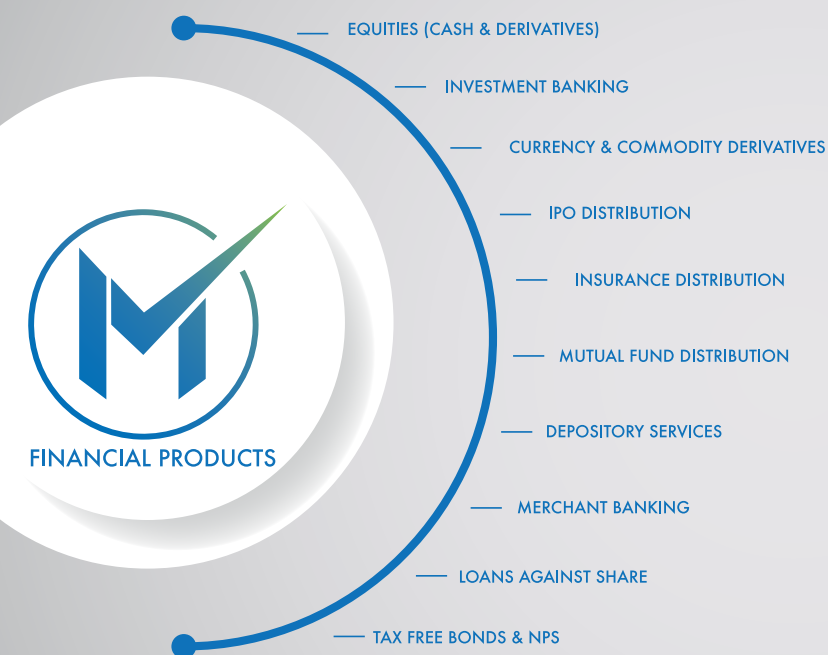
FINANCIAL PRODUCTS

EQUITIES (CASH & DERIVATIVES)

INVESTMENT BANKING

CURRENCY & COMMODITY DERIVATIVES

IPO DISTRIBUTION

INSURANCE DISTRIBUTION

MUTUAL FUND DISTRIBUTION

DEPOSITORY SERVICES

MERCHANT BANKING

LOANS AGAINST SHARE

TAX FREE BONDS & NPS